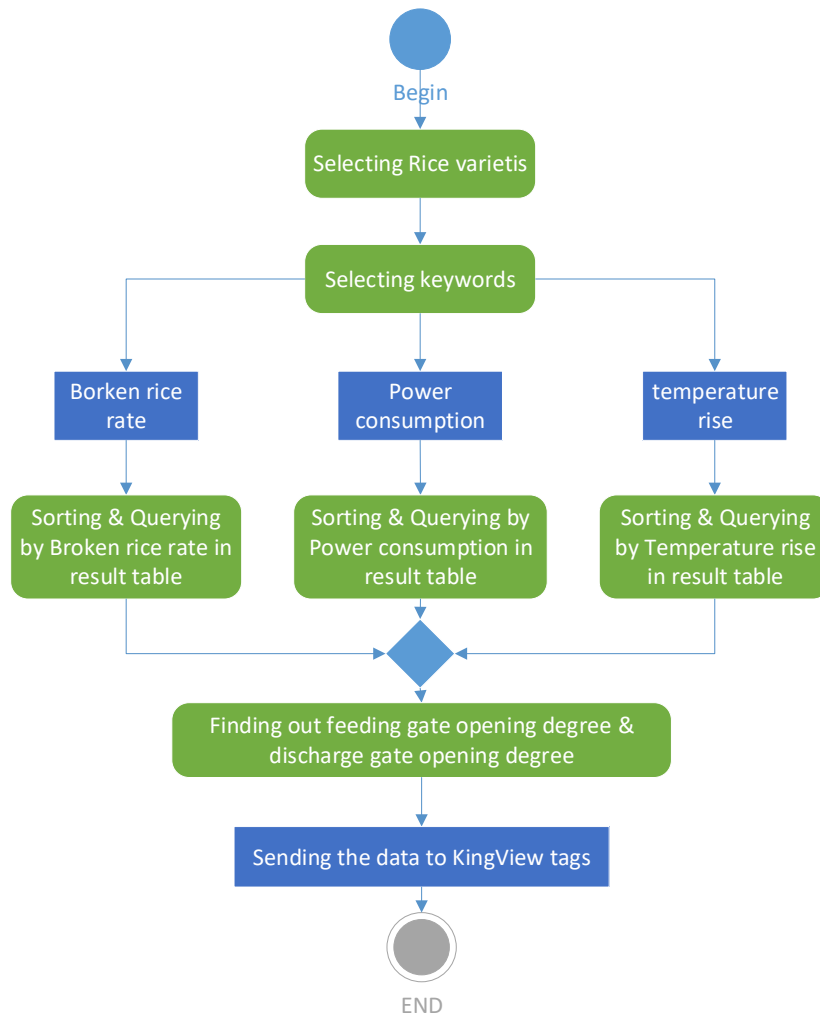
Begin

Selecting Rice varietis

Selecting keywords

Borken rice rate

Power consumption

temperature rise

Sorting & Querying by Broken rice rate in result table

Sorting & Querying by Power consumption in result table

Sorting & Querying by Temperature rise in result table

Finding out feeding gate opening degree & discharge gate opening degree

Sending the data to KingView tags

END